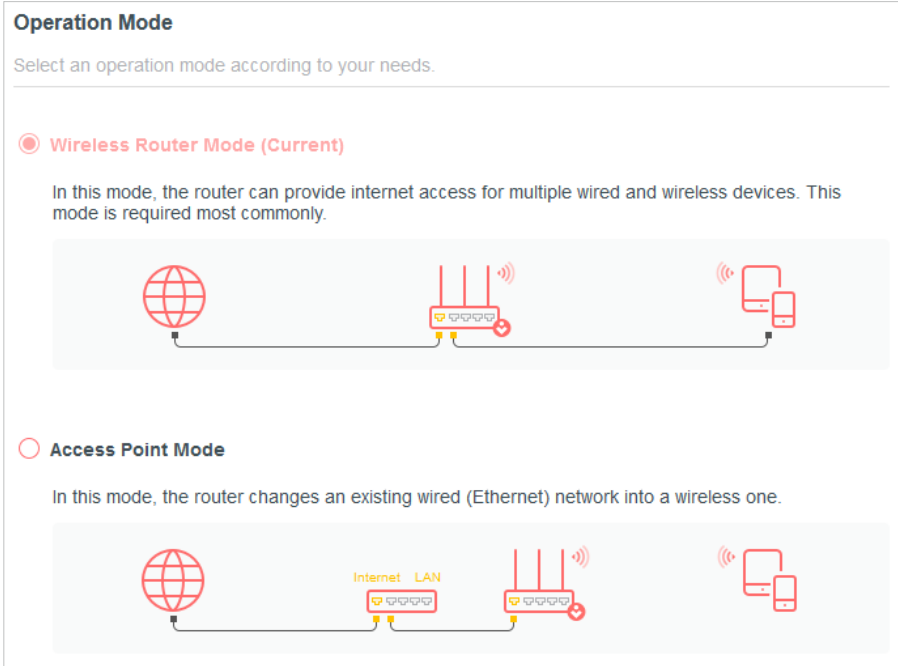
Operation Mode

Select an operation mode according to your needs.

Wireless Router Mode (Current)

In this mode, the router can provide internet access for multiple wired and wireless devices. This mode is required most commonly.

Access Point Mode

In this mode, the router changes an existing wired (Ethernet) network into a wireless one.

Internet LAN